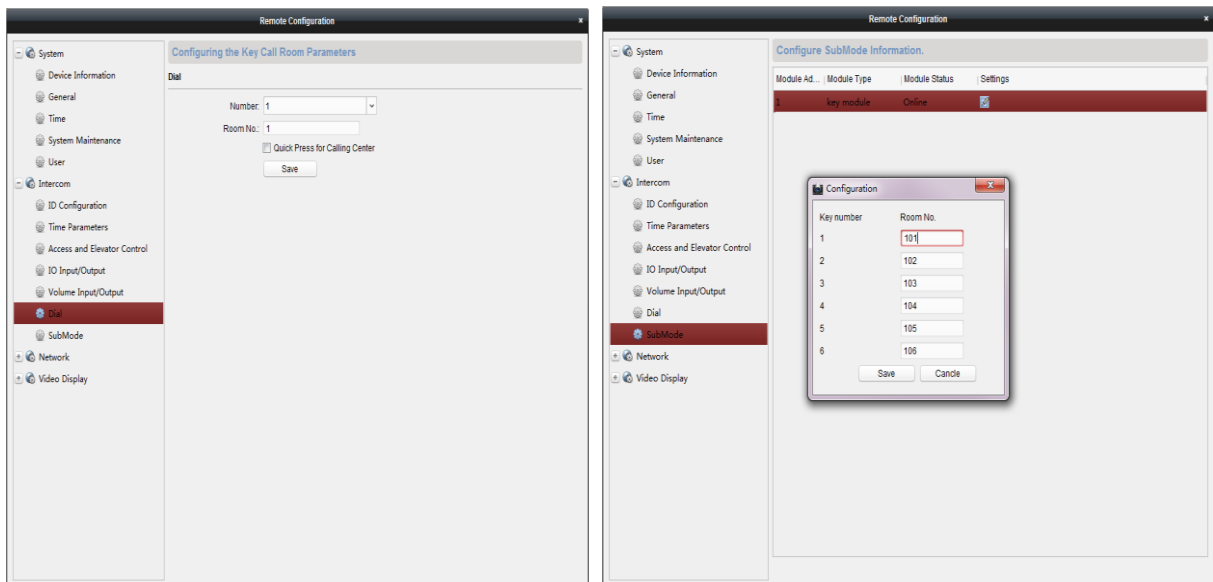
Remote Configuration

System
Device Information
General
Time
System Maintenance
User
Intercom
ID Configuration
Time Parameters
Access and Elevator Control
IO Input/Output
Volume Input/Output
Dial
SubMode
Network
Video Display

Configuring the Key Call Room Parameters

Dial

Number: 1
Room No.: 1
Quick Press for Calling Center
Save

Remote Configuration

System
Device Information
General
Time
System Maintenance
User
Intercom
ID Configuration
Time Parameters
Access and Elevator Control
IO Input/Output
Volume Input/Output
Dial
SubMode
Network
Video Display

Configure SubMode Information.

| Module Ad... | Module Type | Module Status | Settings |
|---|---|---|---|
| 1 | key module | Online | |

Configuration

| Key number | Room No. |
|---|---|
| 1 | 101 |
| 2 | 102 |
| 3 | 103 |
| 4 | 104 |
| 5 | 105 |
| 6 | 106 |

Save Cancel